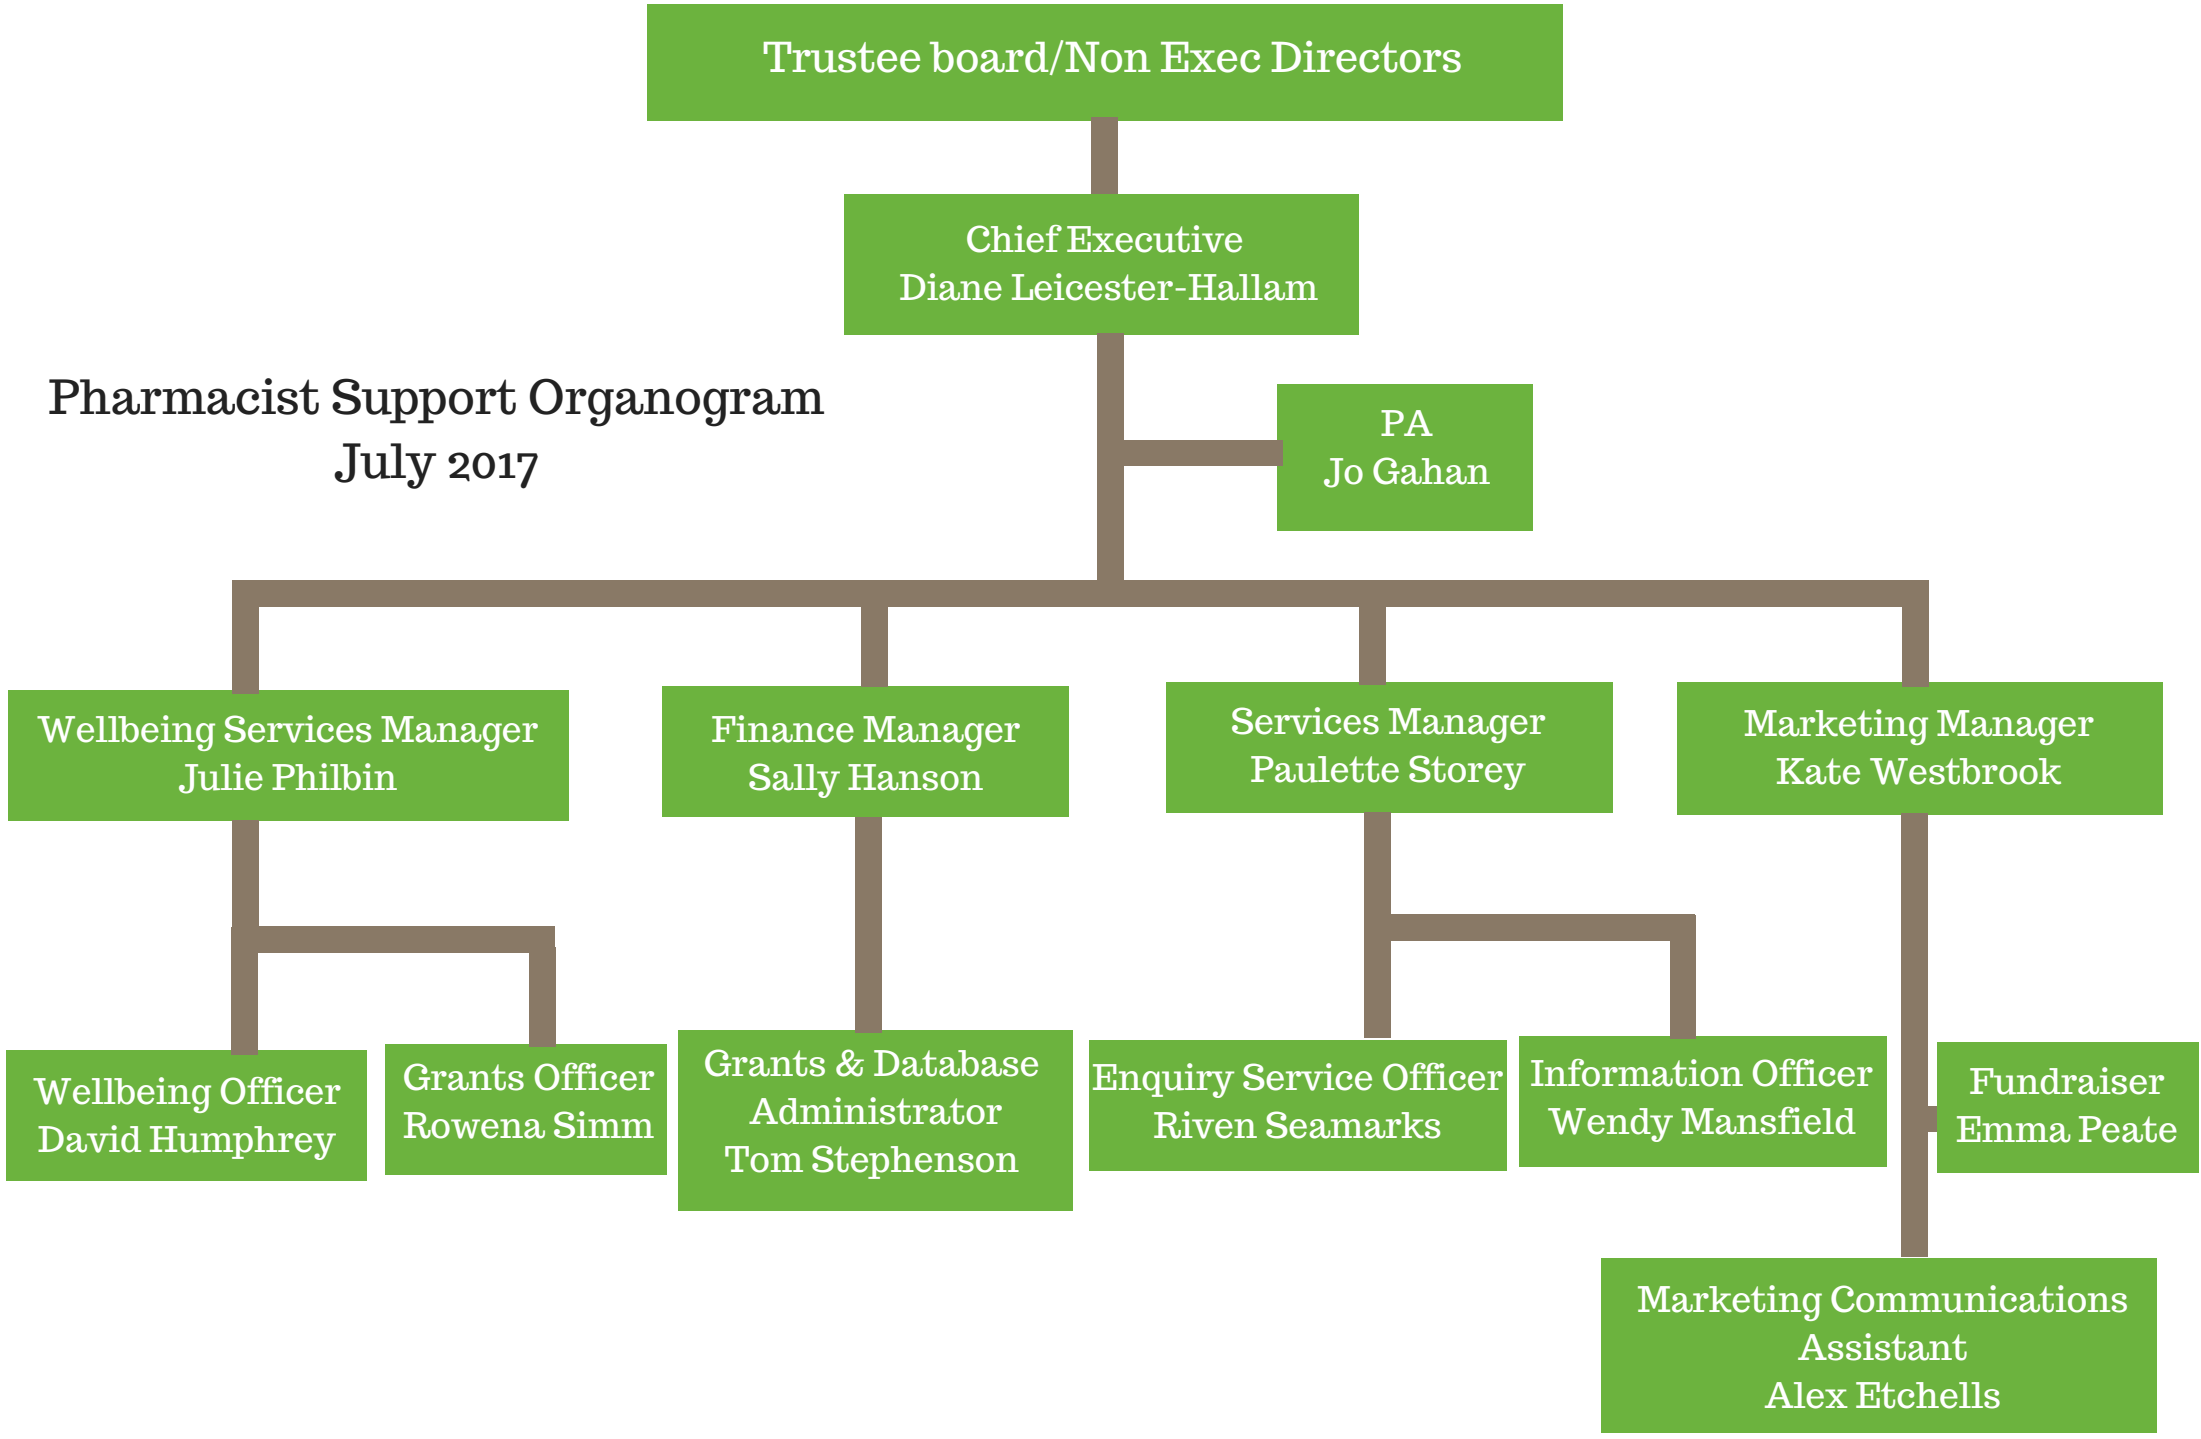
Trustee board/Non Exec Directors

Chief Executive
Diane Leicester-Hallam

Pharmacist Support Organogram
July 2017

PA
Jo Gahan

Wellbeing Services Manager
Julie Philbin

Finance Manager
Sally Hanson

Services Manager
Paulette Storey

Marketing Manager
Kate Westbrook

Wellbeing Officer
David Humphrey

Grants Officer
Rowena Simm

Grants & Database Administrator
Tom Stephenson

Enquiry Service Officer
Riven Seamarks

Information Officer
Wendy Mansfield

Fundraiser
Emma Peate

Marketing Communications Assistant
Alex Etchells